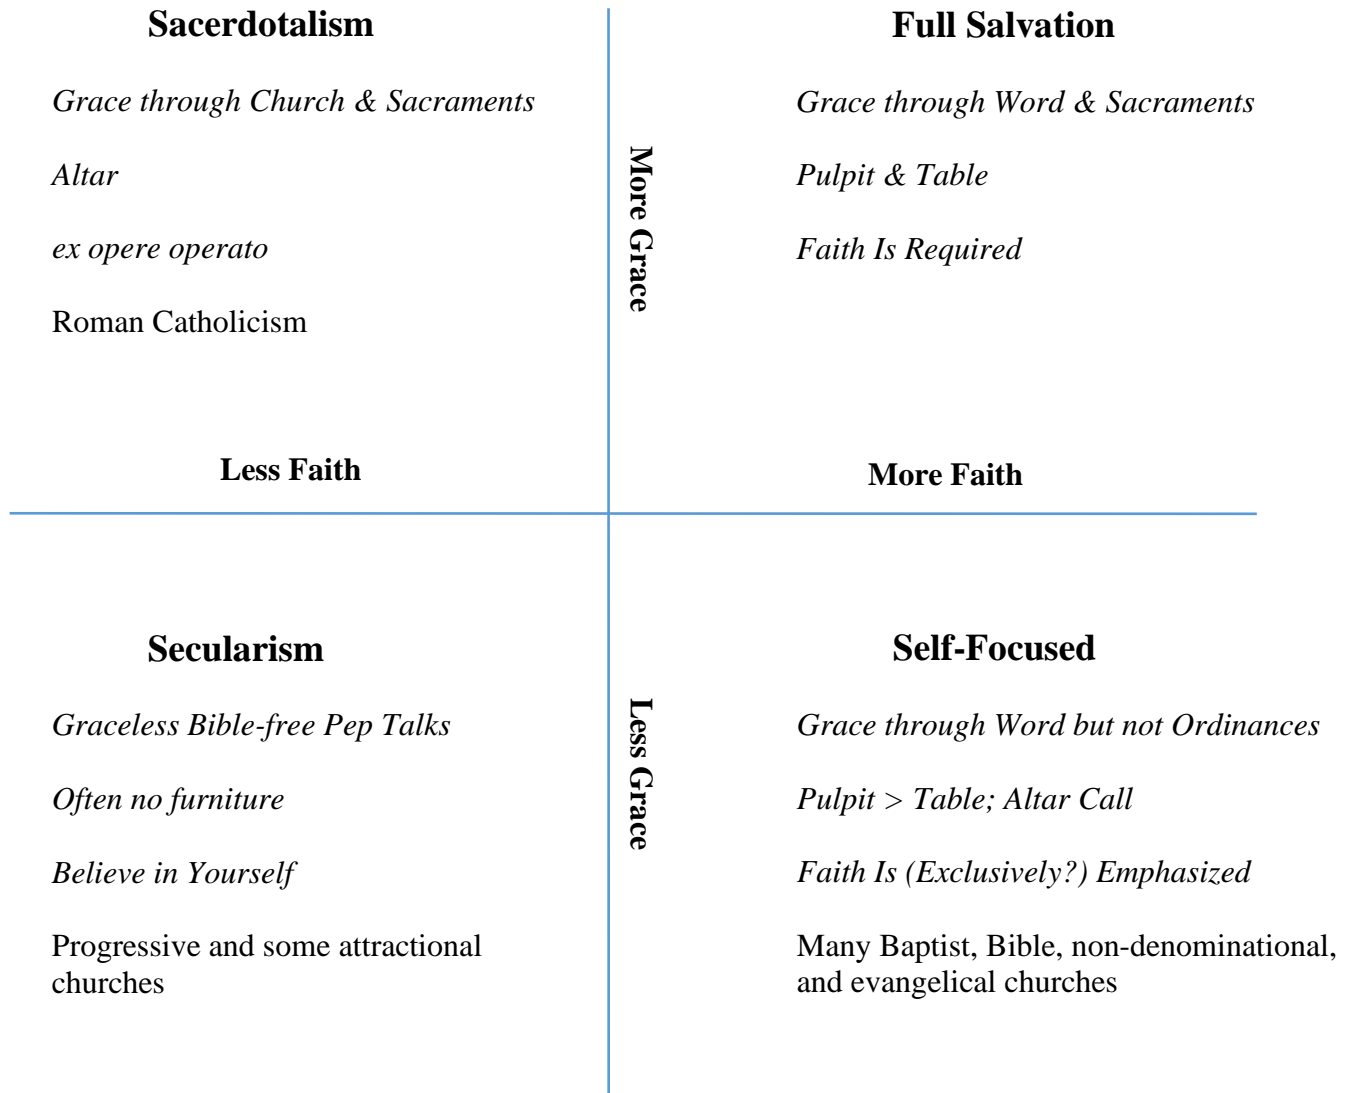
**Sacerdotalism**

*Grace through Church & Sacraments*

*Altar*

*ex opere operato*

Roman Catholicism

**Full Salvation**

*Grace through Word & Sacraments*

*Pulpit & Table*

*Faith Is Required*

**More Grace**

**Less Faith**

**More Faith**

**Less Grace**

**Secularism**

*Graceless Bible-free Pep Talks*

*Often no furniture*

*Believe in Yourself*

Progressive and some attractional churches

**Self-Focused**

*Grace through Word but not Ordinances*

*Pulpit > Table; Altar Call*

*Faith Is (Exclusively?) Emphasized*

Many Baptist, Bible, non-denominational, and evangelical churches